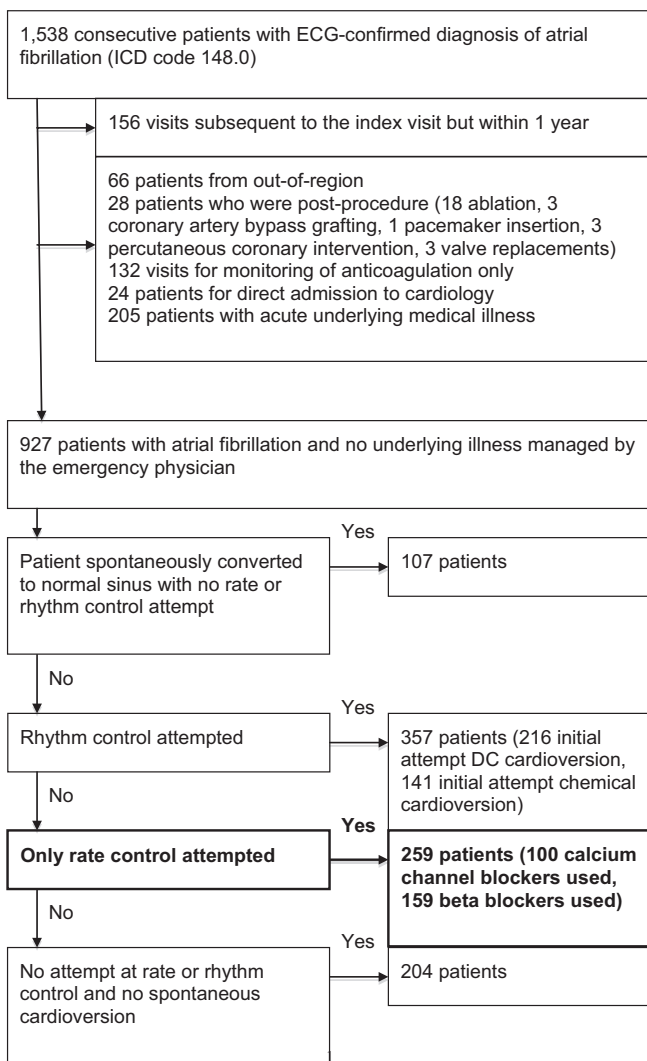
1,538 consecutive patients with ECG-confirmed diagnosis of atrial fibrillation (ICD code 148.0)

156 visits subsequent to the index visit but within 1 year

66 patients from out-of-region
28 patients who were post-procedure (18 ablation, 3 coronary artery bypass grafting, 1 pacemaker insertion, 3 percutaneous coronary intervention, 3 valve replacements)
132 visits for monitoring of anticoagulation only
24 patients for direct admission to cardiology
205 patients with acute underlying medical illness

927 patients with atrial fibrillation and no underlying illness managed by the emergency physician

Patient spontaneously converted to normal sinus with no rate or rhythm control attempt

Yes

107 patients

No

Rhythm control attempted

Yes

357 patients (216 initial attempt DC cardioversion, 141 initial attempt chemical cardioversion)

No

**Only rate control attempted**

**Yes**

**259 patients (100 calcium channel blockers used, 159 beta blockers used)**

No

No attempt at rate or rhythm control and no spontaneous cardioversion

Yes

204 patients